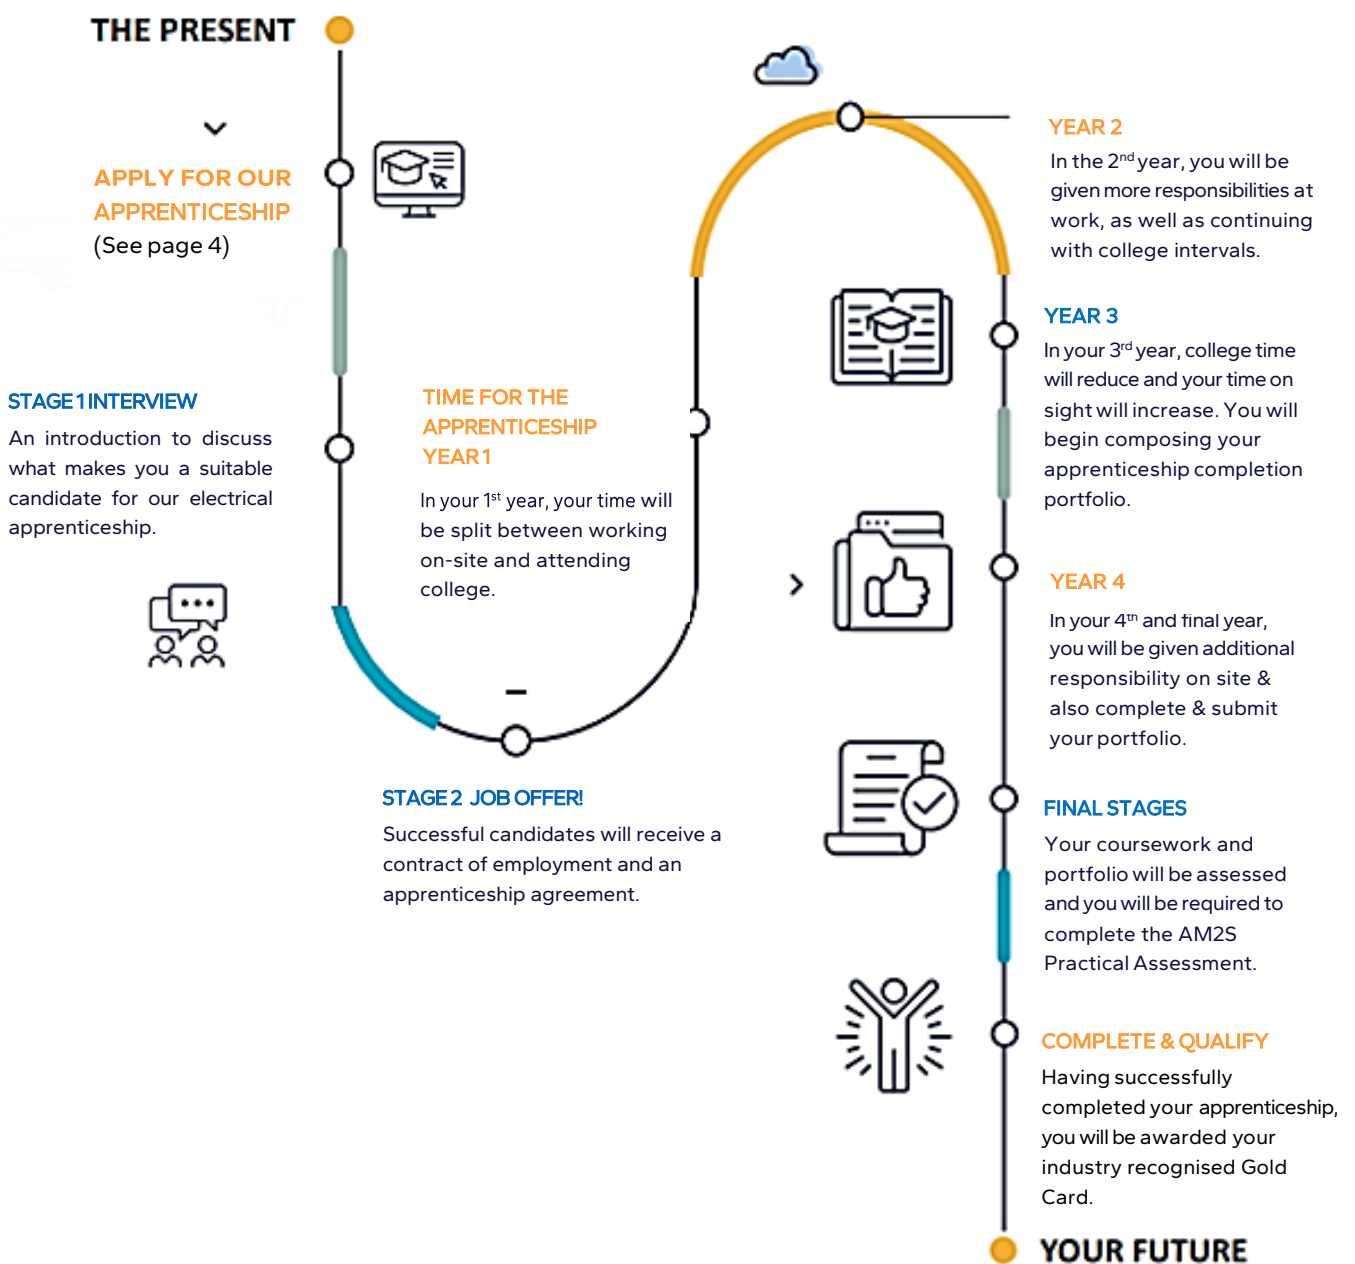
THE PRESENT

APPLY FOR OUR APPRENTICESHIP
(See page 4)

STAGE 1 INTERVIEW
An introduction to discuss what makes you a suitable candidate for our electrical apprenticeship.

TIME FOR THE APPRENTICESHIP YEAR 1
In your 1$^{st}$ year, your time will be split between working on-site and attending college.

STAGE 2 JOB OFFER!
Successful candidates will receive a contract of employment and an apprenticeship agreement.

YEAR 2
In the 2$^{nd}$ year, you will be given more responsibilities at work, as well as continuing with college intervals.

YEAR 3
In your 3$^{rd}$ year, college time will reduce and your time on sight will increase. You will begin composing your apprenticeship completion portfolio.

YEAR 4
In your 4$^{th}$ and final year, you will be given additional responsibility on site & also complete & submit your portfolio.

FINAL STAGES
Your coursework and portfolio will be assessed and you will be required to complete the AM2S Practical Assessment.

COMPLETE & QUALIFY
Having successfully completed your apprenticeship, you will be awarded your industry recognised Gold Card.

YOUR FUTURE